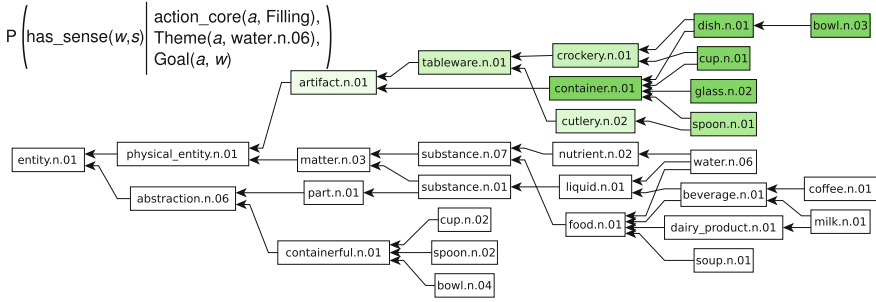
P $\left( \text{has\_sense}(w,s) \middle| \begin{array}{l} \text{action\_core}(a, \text{Filling}), \\ \text{Theme}(a, \text{water.n.06}), \\ \text{Goal}(a, w) \end{array} \right)$

dish.n.01
bowl.n.03
crockery.n.01
cup.n.01
tableware.n.01
artifact.n.01
container.n.01
glass.n.02
cutlery.n.02
spoon.n.01
entity.n.01
physical_entity.n.01
matter.n.03
substance.n.07
nutrient.n.02
water.n.06
substance.n.01
liquid.n.01
beverage.n.01
coffee.n.01
abstraction.n.06
part.n.01
food.n.01
dairy_product.n.01
milk.n.01
cup.n.02
soup.n.01
containerful.n.01
spoon.n.02
bowl.n.04